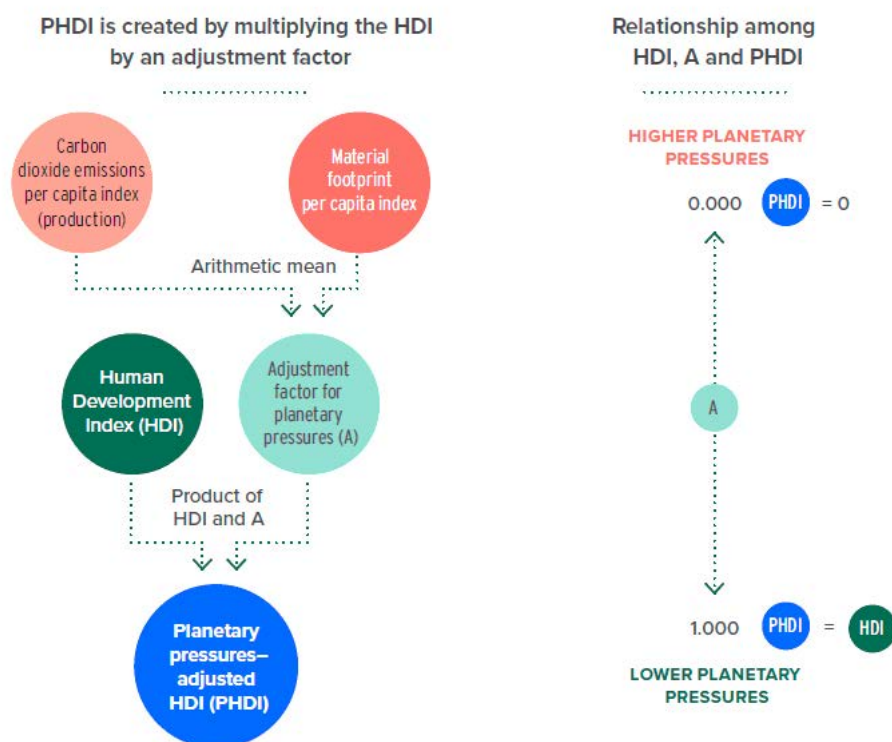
PHDI is created by multiplying the HDI by an adjustment factor

Carbon dioxide emissions per capita index (production)

Material footprint per capita index

Arithmetic mean

Human Development Index (HDI)

Adjustment factor for planetary pressures (A)

Product of HDI and A

Planetary pressures–adjusted HDI (PHDI)

Relationship among HDI, A and PHDI

HIGHER PLANETARY PRESSURES

0.000 PHDI = 0

A

1.000 PHDI = HDI

LOWER PLANETARY PRESSURES